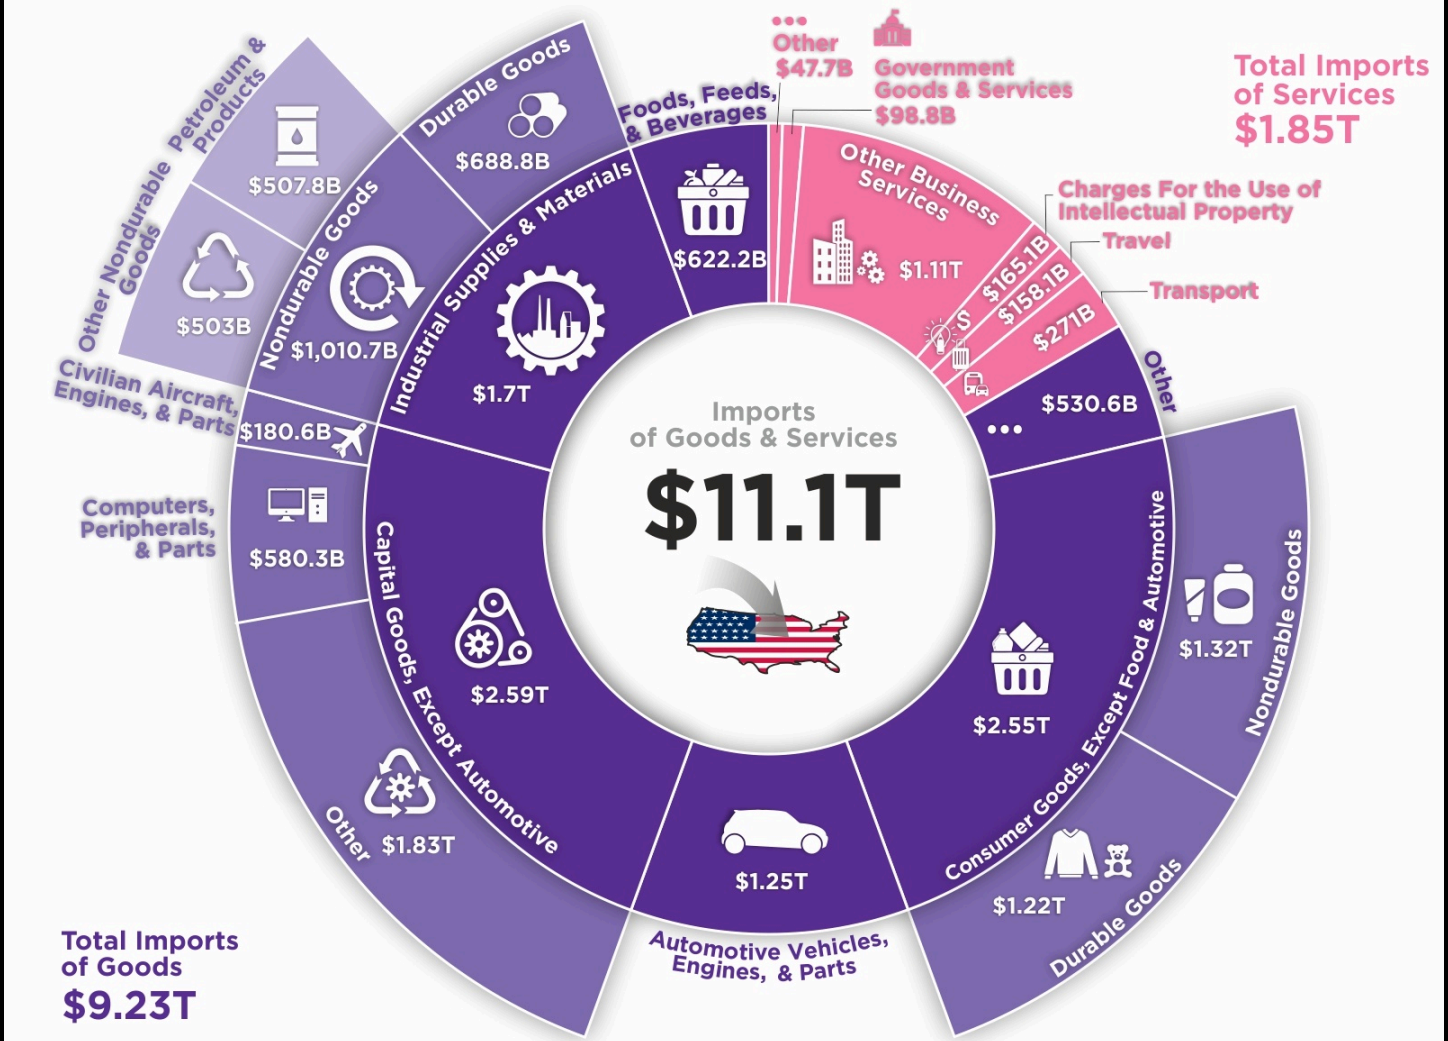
Imports of Goods & Services
$11.1T

Total Imports of Services
$1.85T

Other
$47.7B

Government Goods & Services
$98.8B

Other Business Services
$1.11T

Charges For the Use of Intellectual Property
$165.1B

Travel
$158.1B

Transport
$271B

Other
$530.6B

Foods, Feeds, & Beverages
$622.2B

Industrial Supplies & Materials
$1.7T

Durable Goods
$688.8B

Nondurable Goods
$1,010.7B

Petroleum & Products
$507.8B

Other Nondurable Goods
$503B

Civilian Aircraft, Engines, & Parts
$180.6B

Computers, Peripherals, & Parts
$580.3B

Capital Goods, Except Automotive
$2.59T

Other
$1.83T

Automotive Vehicles, Engines, & Parts
$1.25T

Consumer Goods, Except Food & Automotive
$2.55T

Nondurable Goods
$1.32T

Durable Goods
$1.22T

Total Imports of Goods
$9.23T